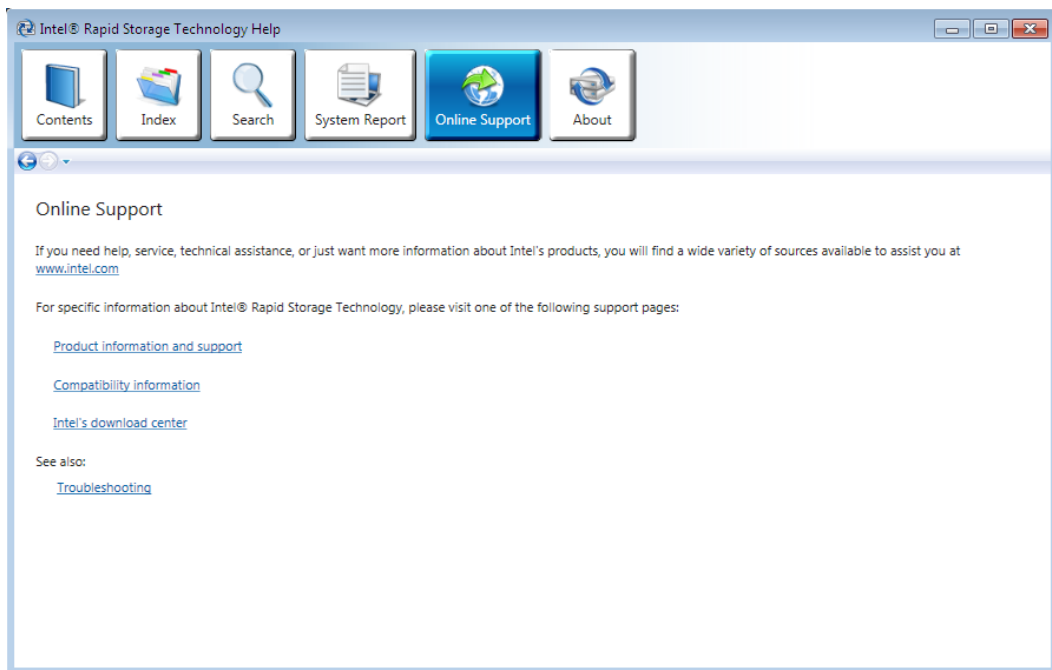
Intel® Rapid Storage Technology Help

Contents
Index
Search
System Report
Online Support
About

Online Support

If you need help, service, technical assistance, or just want more information about Intel's products, you will find a wide variety of sources available to assist you at www.intel.com

For specific information about Intel® Rapid Storage Technology, please visit one of the following support pages:

Product information and support

Compatibility information

Intel's download center

See also:
Troubleshooting